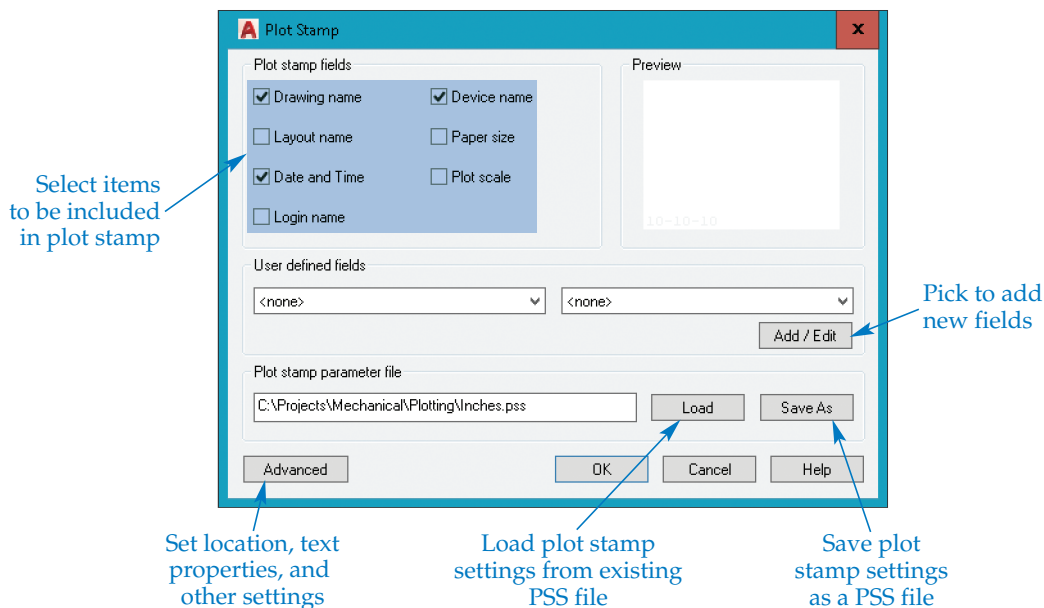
Plot Stamp

x

Plot stamp fields

Drawing name

Device name

Layout name

Paper size

Date and Time

Plot scale

Login name

Preview

10-10-10

Select items to be included in plot stamp

User defined fields

<none>

<none>

Add / Edit

Pick to add new fields

Plot stamp parameter file

C:\Projects\Mechanical\Plotting\Inches.pss

Load

Save As

Advanced

OK

Cancel

Help

Set location, text properties, and other settings

Load plot stamp settings from existing PSS file

Save plot stamp settings as a PSS file